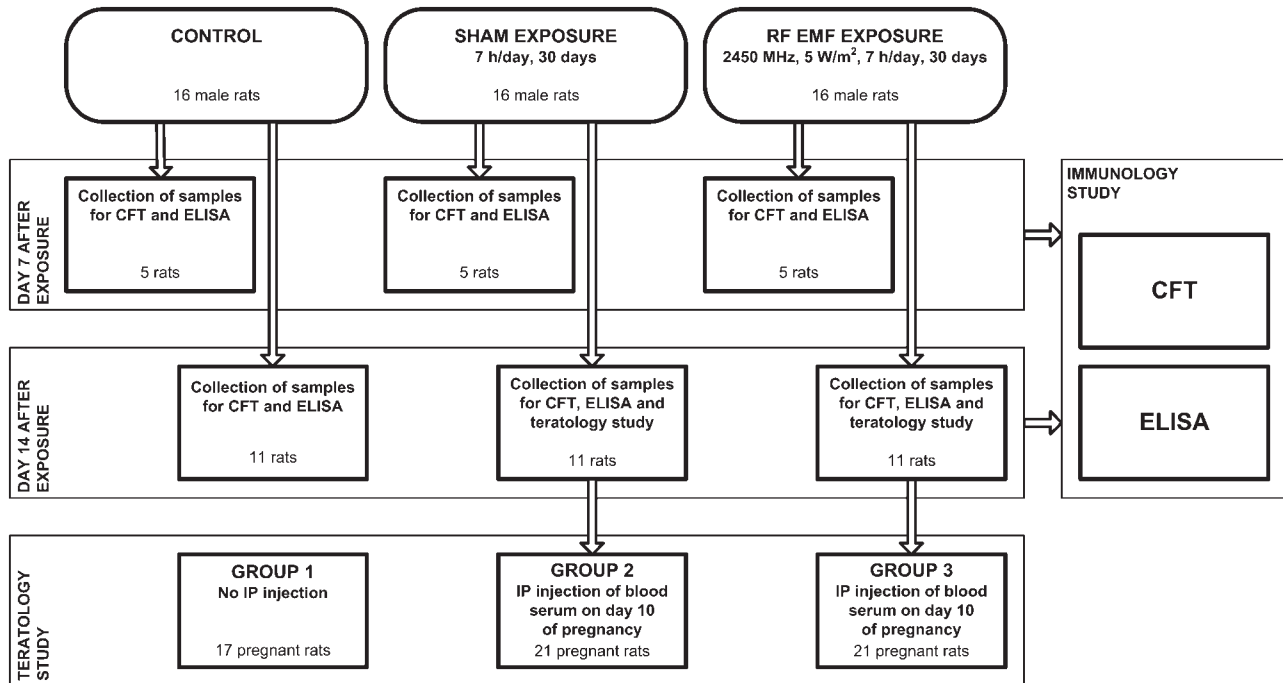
CONTROL

16 male rats

SHAM EXPOSURE
7 h/day, 30 days

16 male rats

RF EMF EXPOSURE
2450 MHz, 5 W/m$^2$, 7 h/day, 30 days

16 male rats

DAY 7 AFTER EXPOSURE

Collection of samples for CFT and ELISA

5 rats

Collection of samples for CFT and ELISA

5 rats

Collection of samples for CFT and ELISA

5 rats

IMMUNOLOGY STUDY

CFT

ELISA

DAY 14 AFTER EXPOSURE

Collection of samples for CFT and ELISA

11 rats

Collection of samples for CFT, ELISA and teratology study

11 rats

Collection of samples for CFT, ELISA and teratology study

11 rats

TERATOLOGY STUDY

GROUP 1
No IP injection

17 pregnant rats

GROUP 2
IP injection of blood serum on day 10 of pregnancy
21 pregnant rats

GROUP 3
IP injection of blood serum on day 10 of pregnancy
21 pregnant rats